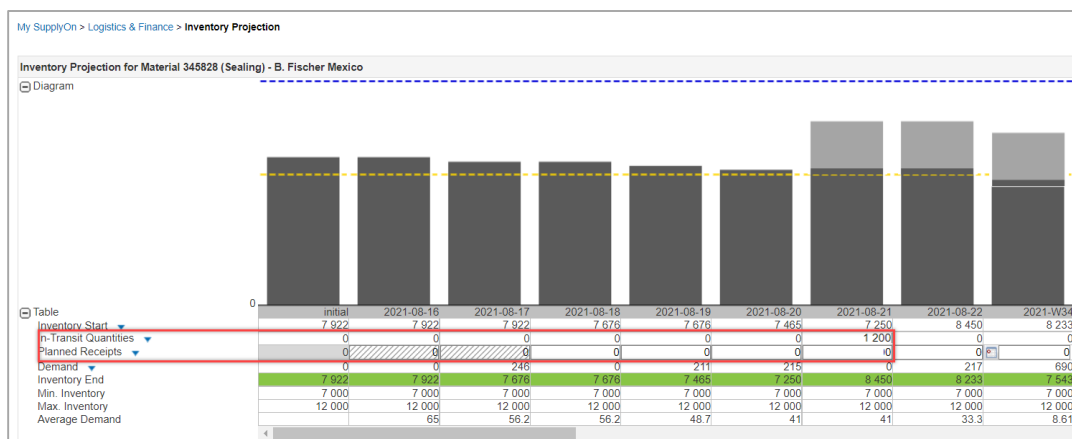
My SupplyOn > Logistics & Finance > Inventory Projection

Inventory Projection for Material 345828 (Sealing) - B. Fischer Mexico

Diagram

0

Table

| | initial | 2021-08-16 | 2021-08-17 | 2021-08-18 | 2021-08-19 | 2021-08-20 | 2021-08-21 | 2021-08-22 | 2021-W34 |
|---|---|---|---|---|---|---|---|---|---|
| Inventory Start | 7 922 | 7 922 | 7 922 | 7 676 | 7 676 | 7 465 | 7 250 | 8 450 | 8 233 |
| n-Transit Quantities | 0 | 0 | 0 | 0 | 0 | 0 | 1 200 | 0 | 0 |
| Planned Receipts | 0 | 0 | 0 | 0 | 0 | 0 | 0 | 0 | 0 |
| Demand | 0 | 0 | 246 | 0 | 211 | 215 | 0 | 217 | 690 |
| Inventory End | 7 922 | 7 922 | 7 676 | 7 676 | 7 465 | 7 250 | 8 450 | 8 233 | 7 543 |
| Min. Inventory | 7 000 | 7 000 | 7 000 | 7 000 | 7 000 | 7 000 | 7 000 | 7 000 | 7 000 |
| Max. Inventory | 12 000 | 12 000 | 12 000 | 12 000 | 12 000 | 12 000 | 12 000 | 12 000 | 12 000 |
| Average Demand | | 65 | 56.2 | 56.2 | 48.7 | 41 | 41 | 33.3 | 8.61 |